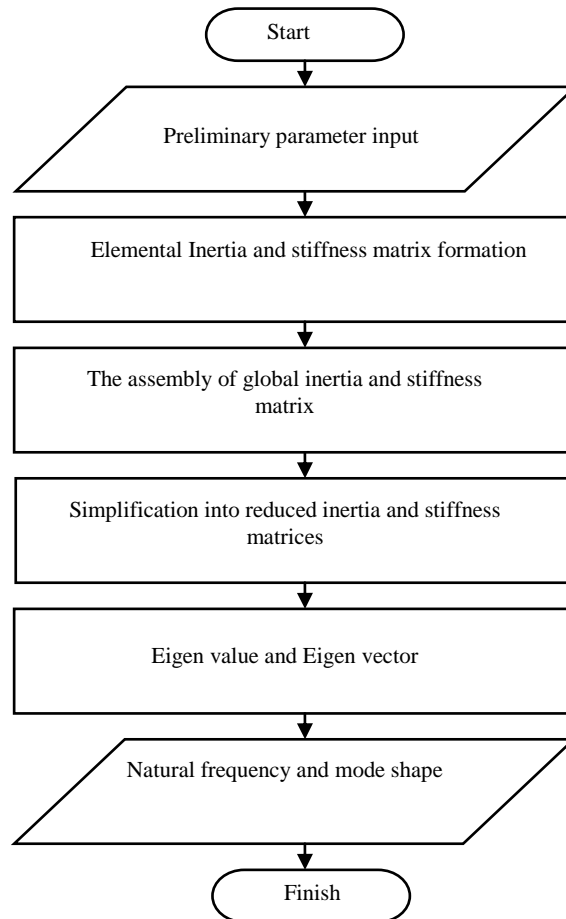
Start

Preliminary parameter input

Elemental Inertia and stiffness matrix formation

The assembly of global inertia and stiffness matrix

Simplification into reduced inertia and stiffness matrices

Eigen value and Eigen vector

Natural frequency and mode shape

Finish